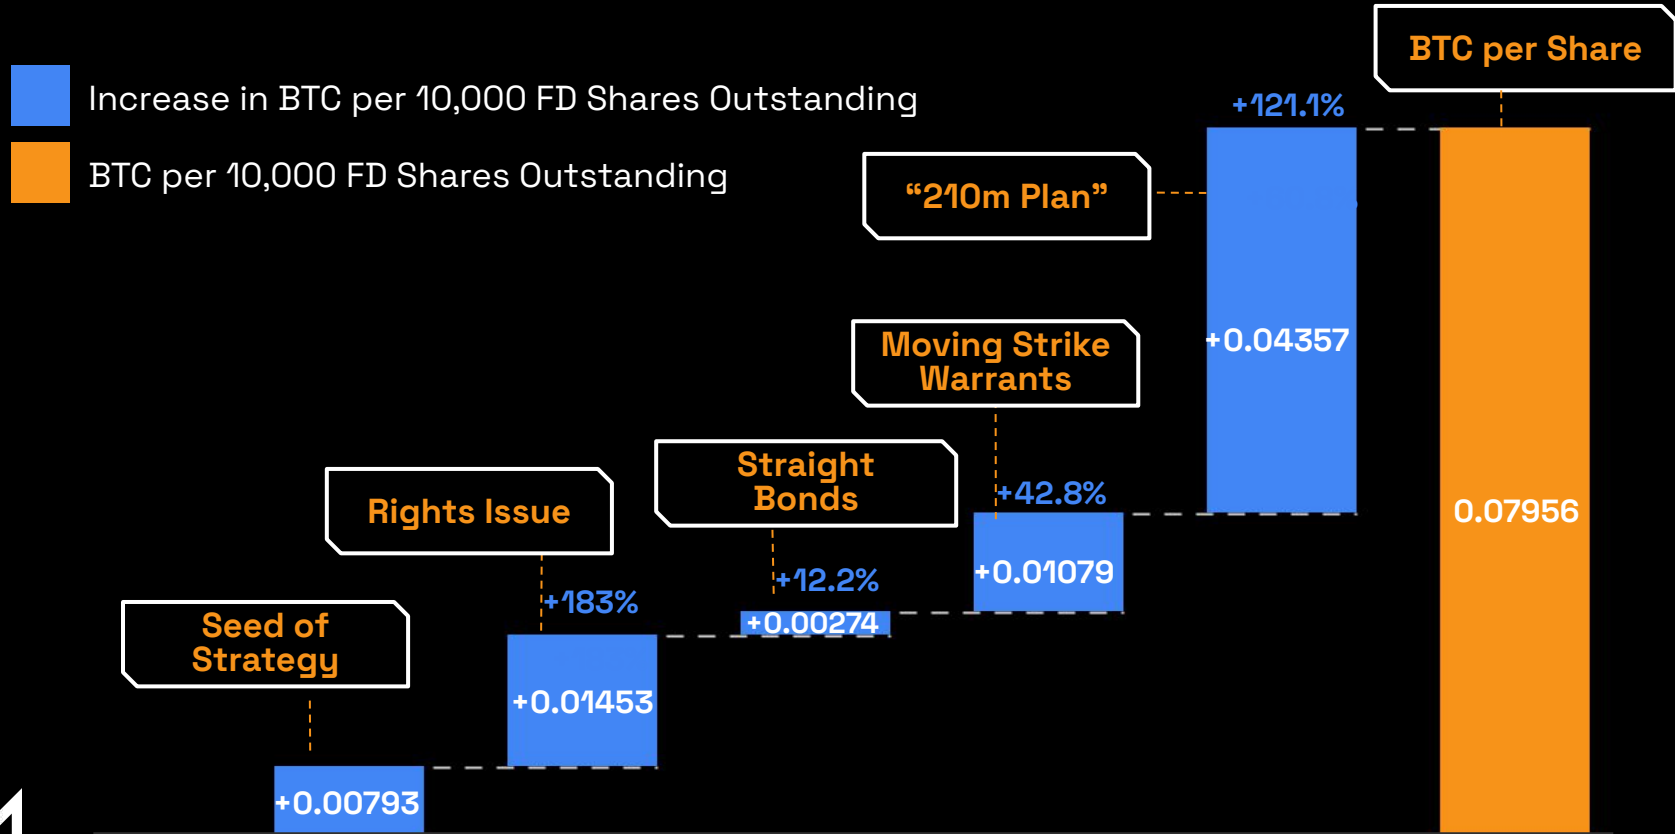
Increase in BTC per 10,000 FD Shares Outstanding

BTC per 10,000 FD Shares Outstanding

BTC per Share

+121.1%

“210m Plan”

+0.04357

Moving Strike Warrants

Straight Bonds

+42.8%

Rights Issue

0.07956

+0.01079

+12.2%

+183%

+0.00274

Seed of Strategy

+0.01453

+0.00793